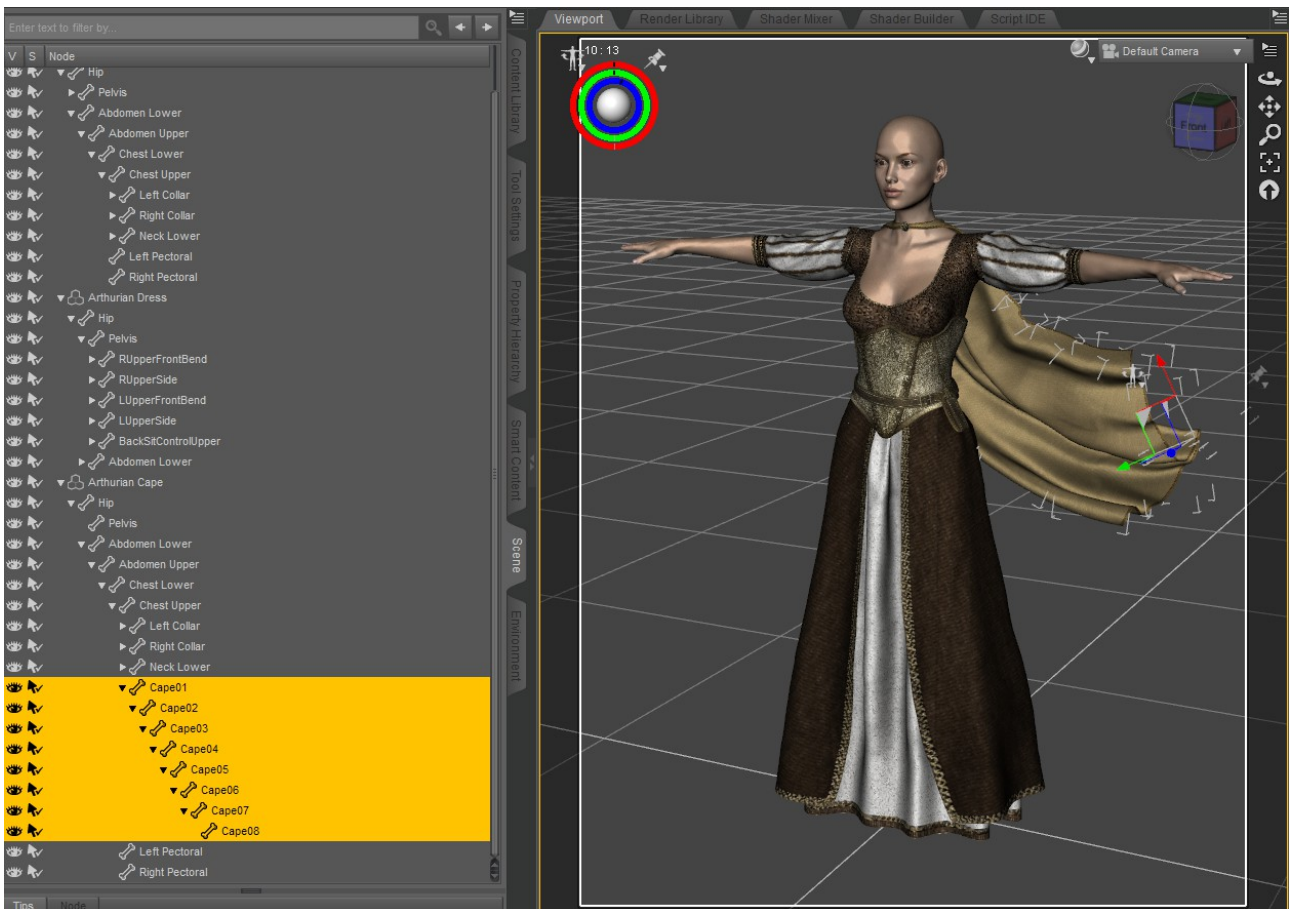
Enter text to filter by...

V S Node

Hip
Pelvis
Abdomen Lower
Abdomen Upper
Chest Lower
Chest Upper
Left Collar
Right Collar
Neck Lower
Left Pectoral
Right Pectoral
Arthurian Dress
Hip
Pelvis
RUpperFrontBend
RUpperSide
LUpperFrontBend
LUpperSide
BackSitControlUpper
Abdomen Lower
Arthurian Cape
Hip
Pelvis
Abdomen Lower
Abdomen Upper
Chest Lower
Chest Upper
Left Collar
Right Collar
Neck Lower
Cape01
Cape02
Cape03
Cape04
Cape05
Cape06
Cape07
Cape08
Left Pectoral
Right Pectoral

Tips Node

Content Library
Tool Settings
Property Hierarchy
Smart Content
Scene
Environment

Viewport
Render Library
Shader Mixer
Shader Builder
Script IDE

10 : 13
Default Camera
Front